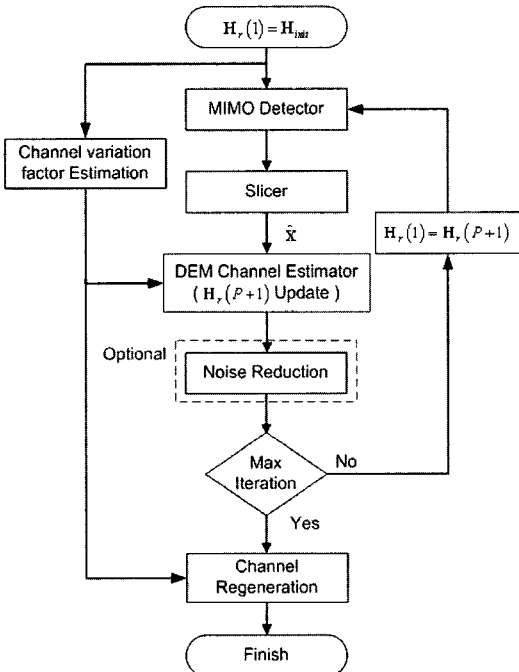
$\mathbf{H}_r(1) = \mathbf{H}_{init}$

MIMO Detector

Channel variation factor Estimation

Slicer

$\hat{\mathbf{X}}$

$\mathbf{H}_r(1) = \mathbf{H}_r(P+1)$

DEM Channel Estimator ( $\mathbf{H}_r(P+1)$ Update )

Optional

Noise Reduction

Max Iteration

No

Yes

Channel Regeneration

Finish